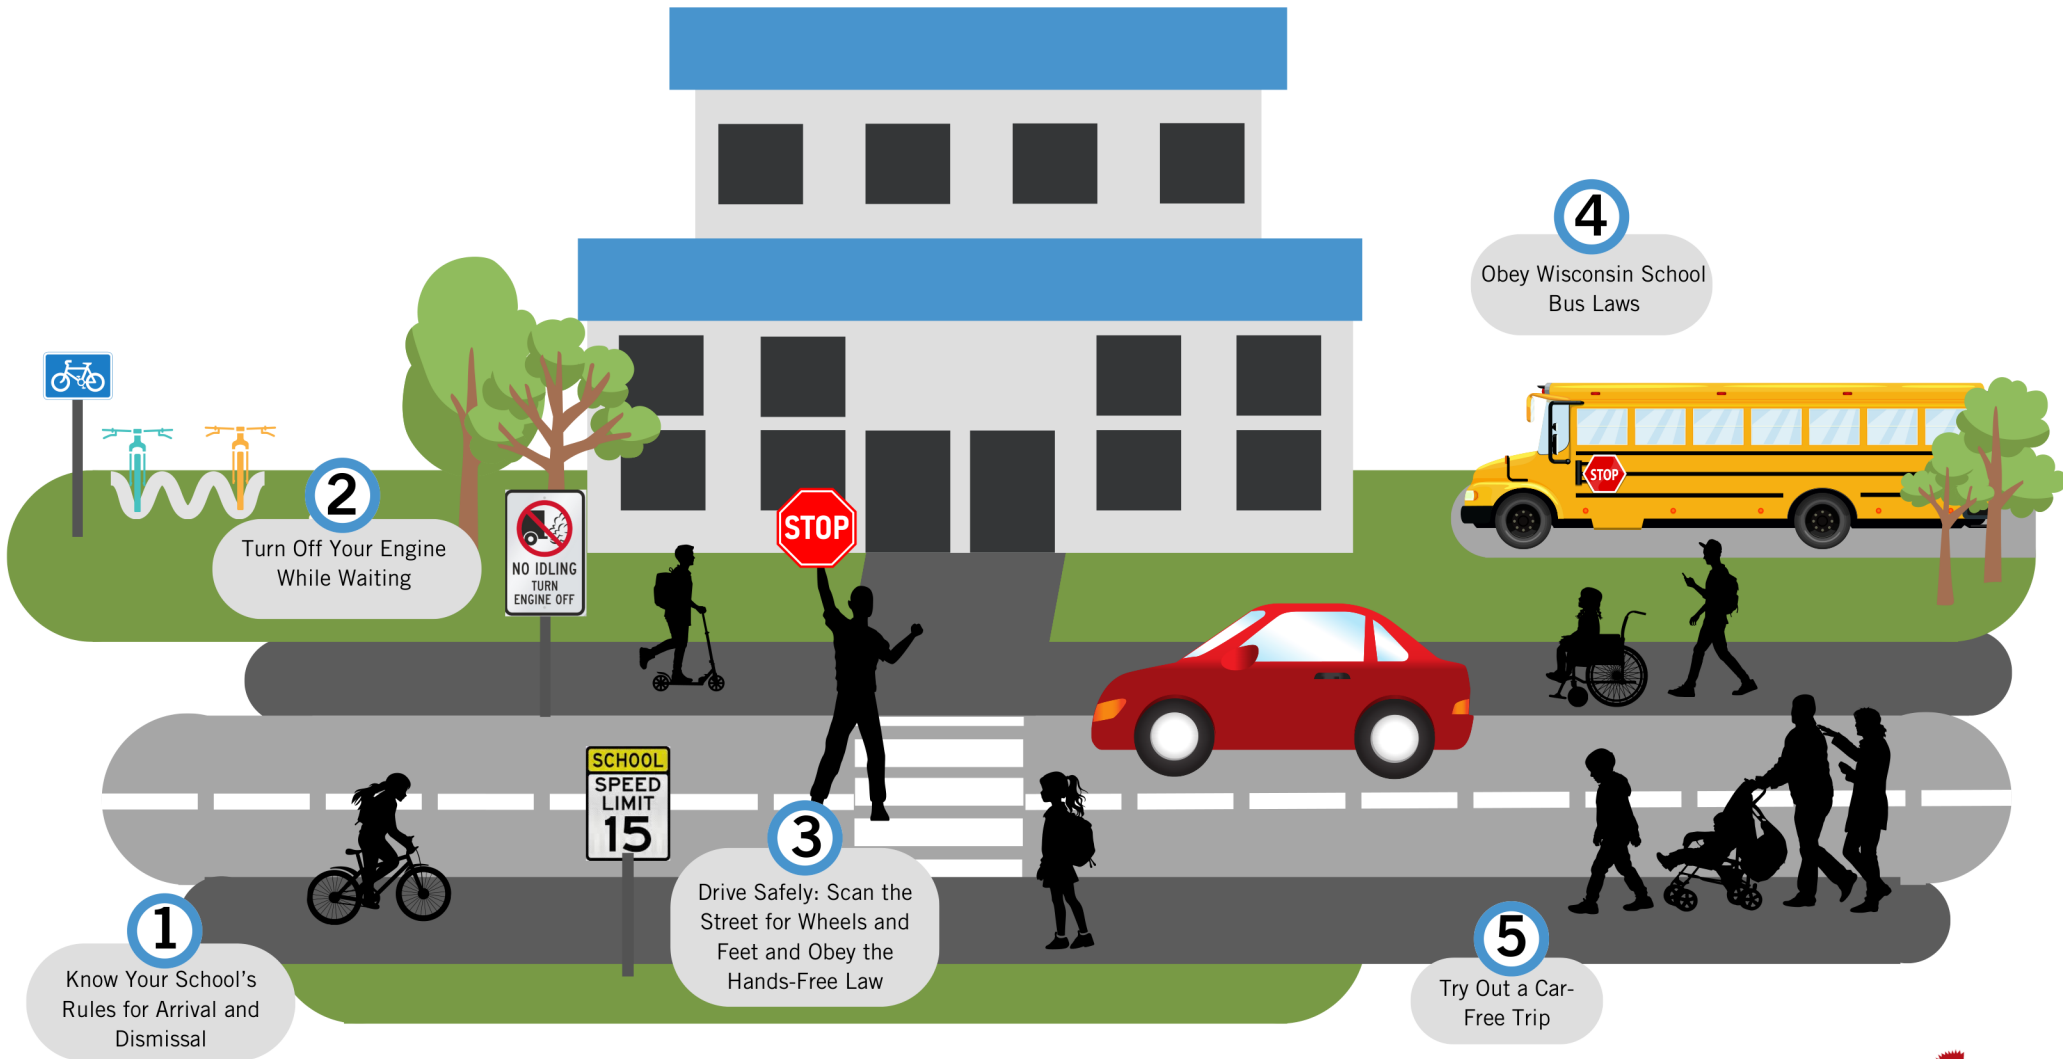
4
Obey Wisconsin School Bus Laws

2
Turn Off Your Engine While Waiting

NO IDLING
TURN ENGINE OFF

STOP

STOP

SCHOOL
SPEED LIMIT
15

3
Drive Safely: Scan the Street for Wheels and Feet and Obey the Hands-Free Law

1
Know Your School's Rules for Arrival and Dismissal

5
Try Out a Car-Free Trip